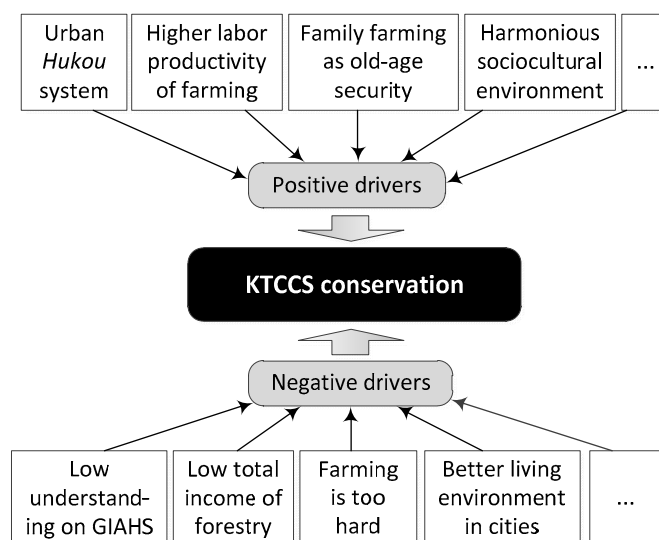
Urban *Hukou* system

Higher labor productivity of farming

Family farming as old-age security

Harmonious sociocultural environment

...

Positive drivers

KTCCS conservation

Negative drivers

Low understanding on GIAHS

Low total income of forestry

Farming is too hard

Better living environment in cities

...